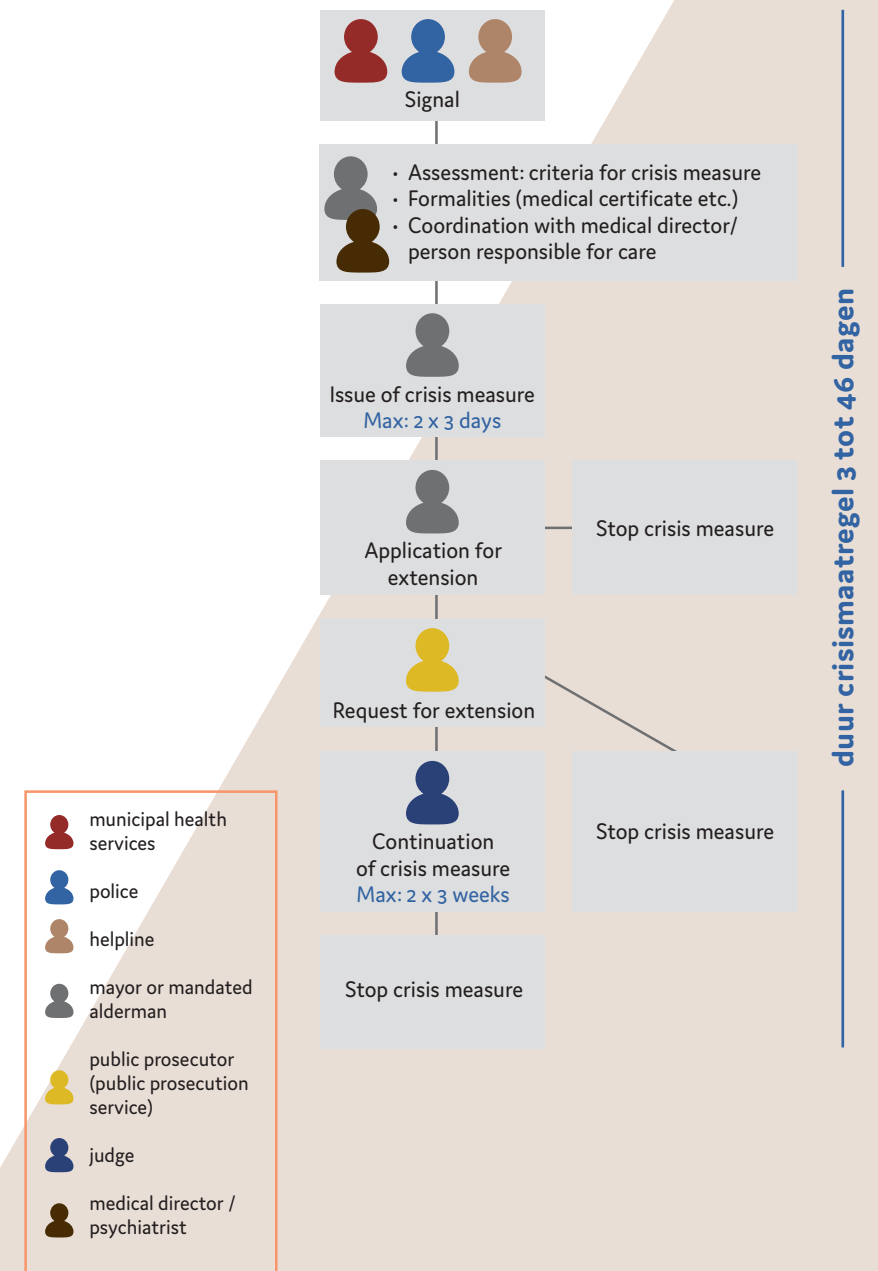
Signal

• Assessment: criteria for crisis measure
• Formalities (medical certificate etc.)
• Coordination with medical director/ person responsible for care

Issue of crisis measure
Max: 2 x 3 days

Application for extension

Stop crisis measure

Request for extension

Continuation of crisis measure
Max: 2 x 3 weeks

Stop crisis measure

Stop crisis measure

duur crisismaatregel 3 tot 46 dagen

municipal health services
police
helpline
mayor or mandated alderman
public prosecutor (public prosecution service)
judge
medical director / psychiatrist